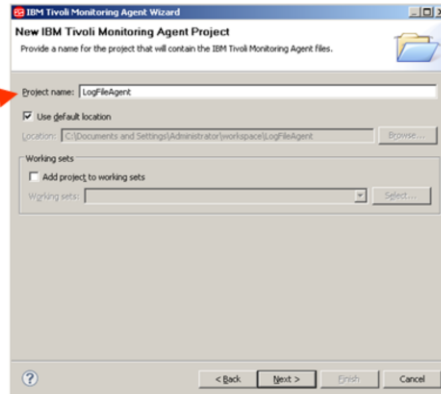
IBM Tivoli Monitoring Agent Wizard

New IBM Tivoli Monitoring Agent Project

Provide a name for the project that will contain the IBM Tivoli Monitoring Agent files.

Project name: LogFileAgent

Use default location

Location: C:\Documents and Settings\Administrator\workspace\LogFileAgent

Browse...

Working sets

Add project to working sets

Working sets:

Select...

?

< Back

Next >

Finish

Cancel